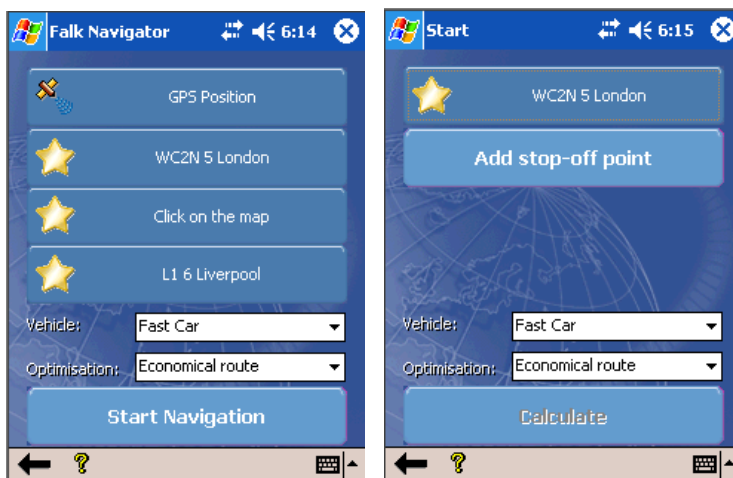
Falk Navigator 6:14

GPS Position

WC2N 5 London

Click on the map

L1 6 Liverpool

Vehicle: Fast Car

Optimisation: Economical route

Start Navigation

?

Start 6:15

WC2N 5 London

Add stop-off point

Vehicle: Fast Car

Optimisation: Economical route

Calculate

?